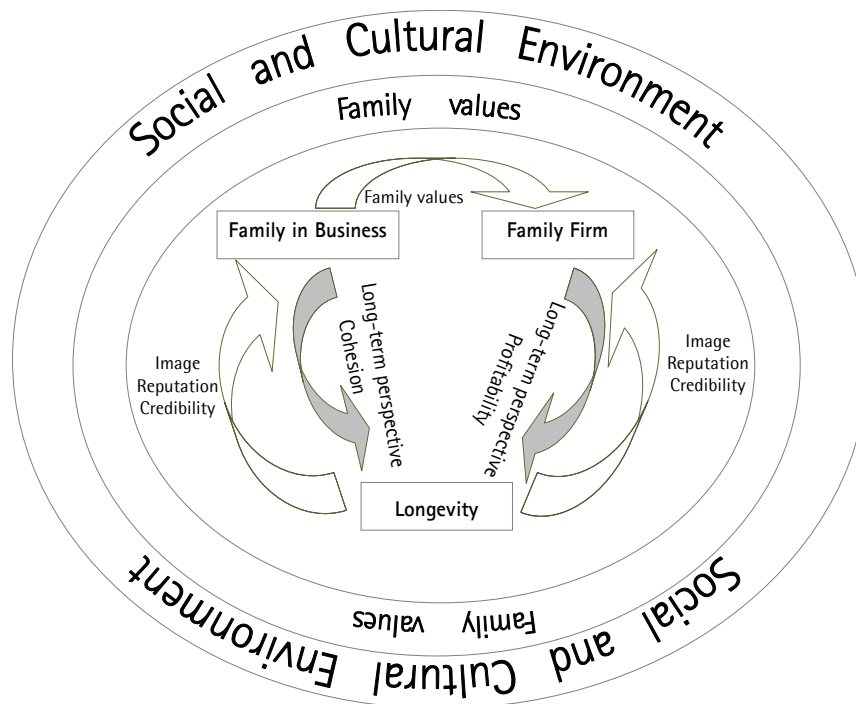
Social and Cultural Environment

Family values

Family values

Family in Business

Family Firm

Long-term perspective Cohesion

Long-term perspective Profitability

Image Reputation Credibility

Image Reputation Credibility

Longevity

Family values

Social and Cultural Environment